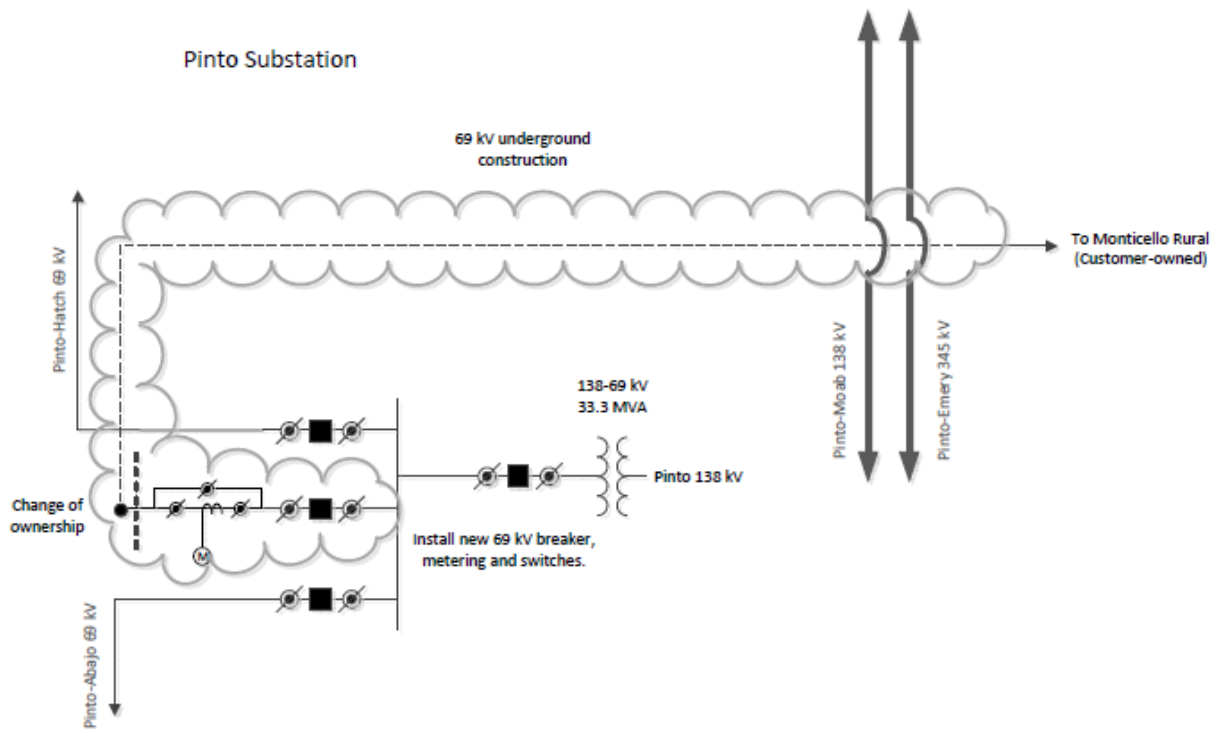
Pinto Substation

69 kV underground construction

To Monticello Rural (Customer-owned)

Pinto-Hatch 69 kV

Pinto-Moab 138 kV

Pinto-Emery 345 kV

138-69 kV
33.3 MVA

Pinto 138 kV

Change of ownership

M

Install new 69 kV breaker, metering and switches.

Pinto-Abajo 69 kV